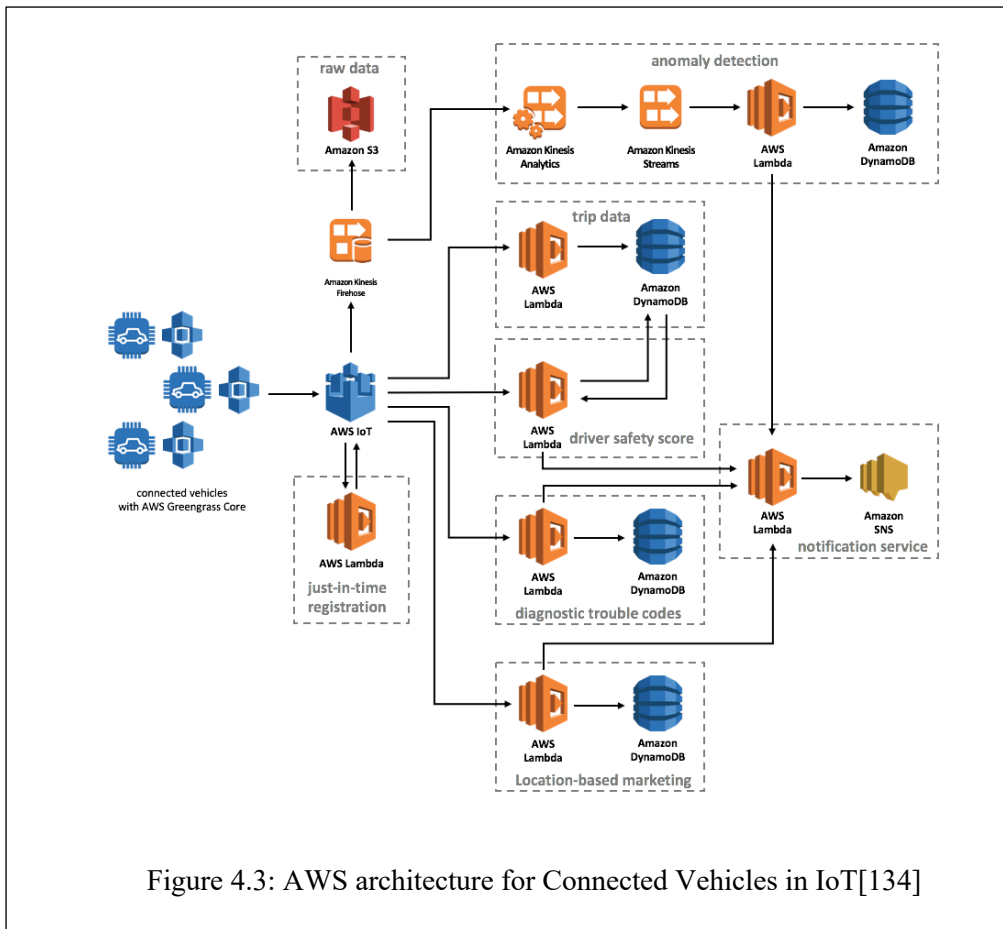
raw data

Amazon S3

anomaly detection

Amazon Kinesis Analytics

Amazon Kinesis Streams

AWS Lambda

Amazon DynamoDB

Amazon Kinesis Firehose

trip data

AWS Lambda

Amazon DynamoDB

connected vehicles with AWS Greengrass Core

AWS IoT

AWS Lambda

driver safety score

AWS Lambda

Amazon SNS

notification service

AWS Lambda

just-in-time registration

AWS Lambda

Amazon DynamoDB

diagnostic trouble codes

AWS Lambda

Amazon DynamoDB

Location-based marketing

Figure 4.3: AWS architecture for Connected Vehicles in IoT[134]